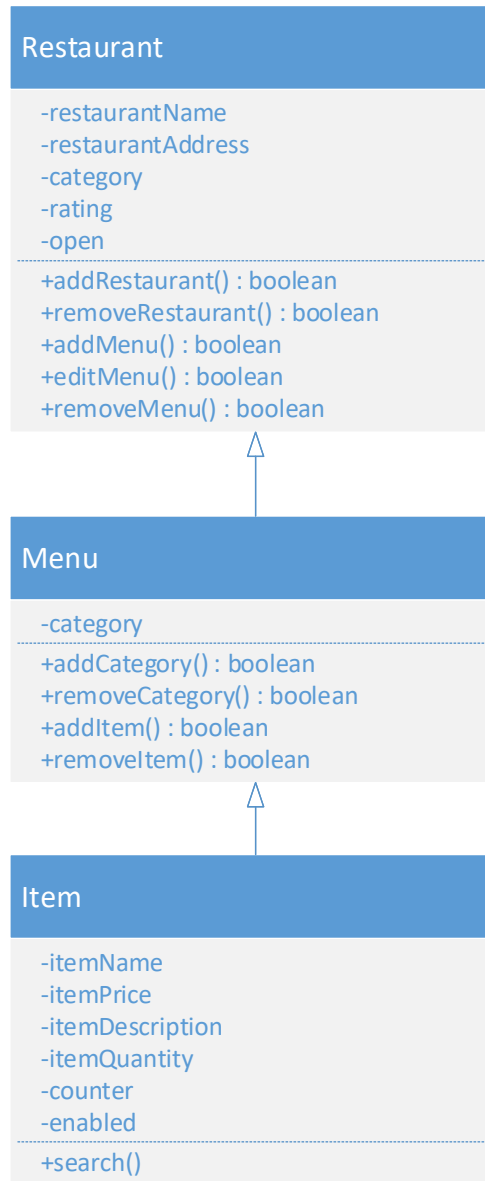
Restaurant

-restaurantName
-restaurantAddress
-category
-rating
-open

+addRestaurant() : boolean
+removeRestaurant() : boolean
+addMenu() : boolean
+editMenu() : boolean
+removeMenu() : boolean

Menu

-category

+addCategory() : boolean
+removeCategory() : boolean
+addItem() : boolean
+removeItem() : boolean

Item

-itemName
-itemPrice
-itemDescription
-itemQuantity
-counter
-enabled

+search()